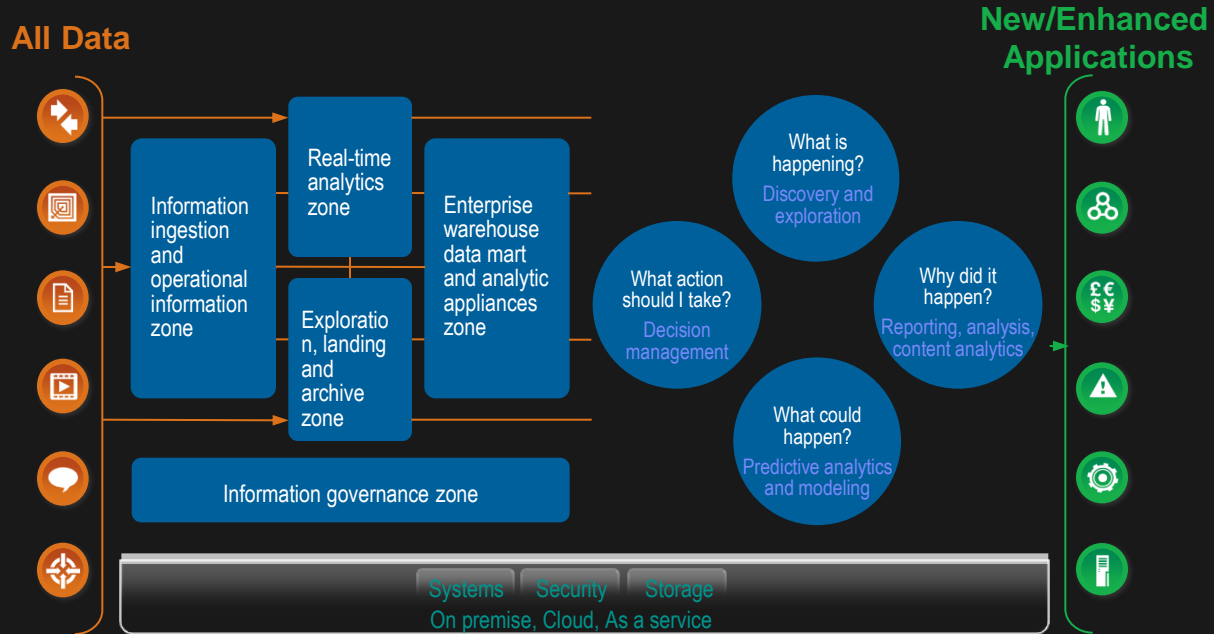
All Data

New/Enhanced Applications

Information ingestion and operational information zone

Real-time analytics zone

Exploration, landing and archive zone

Enterprise warehouse data mart and analytic appliances zone

Information governance zone

What is happening?
Discovery and exploration

What action should I take?
Decision management

Why did it happen?
Reporting, analysis, content analytics

What could happen?
Predictive analytics and modeling

£€
$¥

Systems Security Storage
On premise, Cloud, As a service